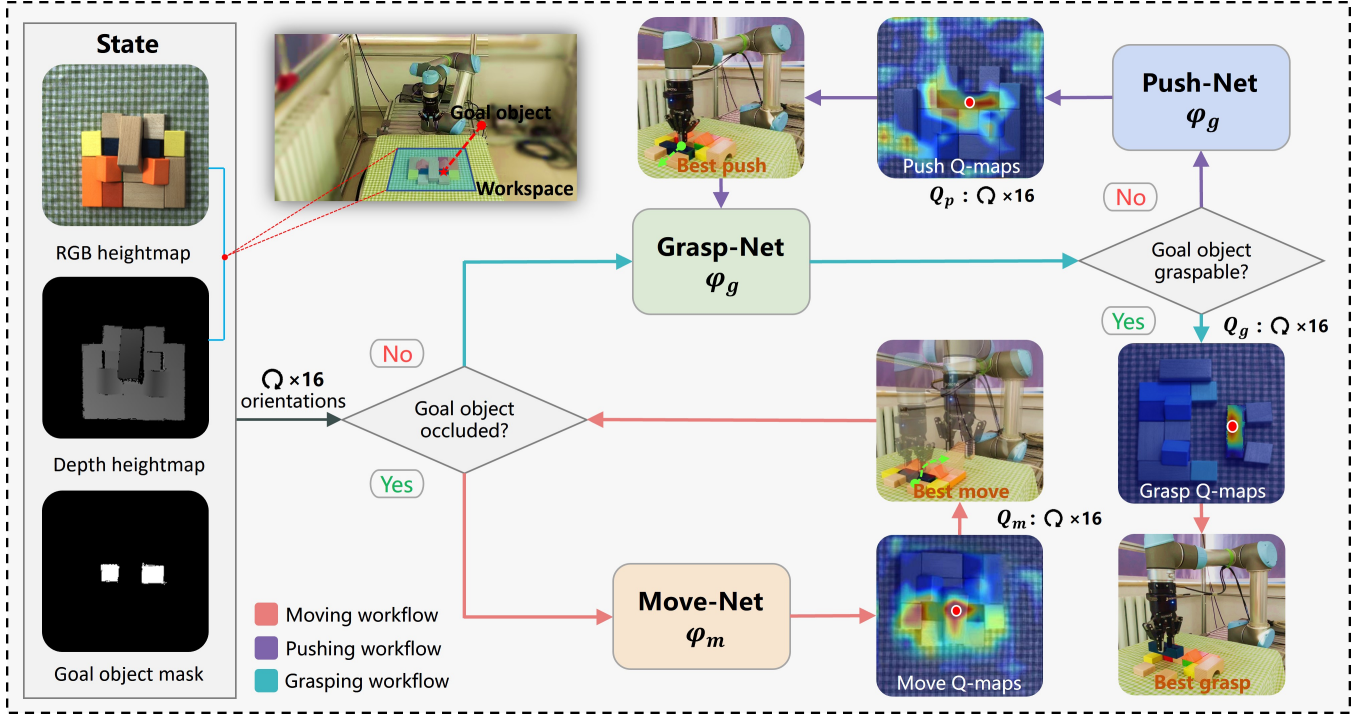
State

RGB heightmap

Depth heightmap

Goal object mask

Goal object

Workspace

Best push

Push Q-maps

$Q_p$ : ↻ ×16

Push-Net
$\varphi_g$

No

Grasp-Net
$\varphi_g$

Goal object graspable?

Yes

$Q_g$ : ↻ ×16

Grasp Q-maps

Best grasp

↻ ×16 orientations

No

Goal object occluded?

Yes

Best move

$Q_m$ : ↻ ×16

Move-Net
$\varphi_m$

Move Q-maps

Moving workflow

Pushing workflow

Grasping workflow